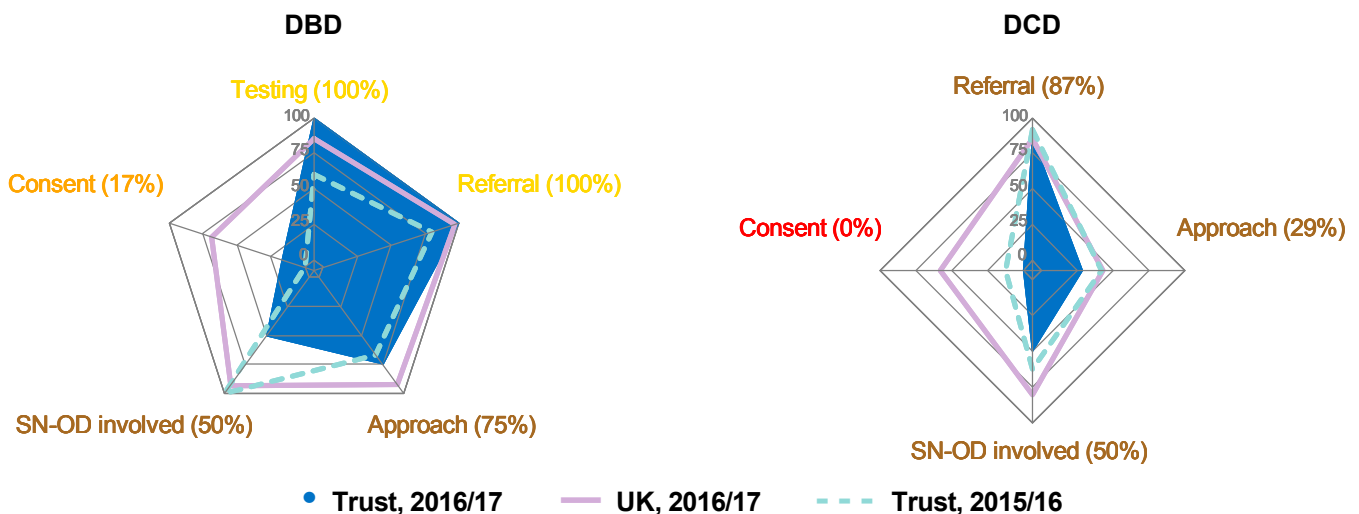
DBD

Testing (100%)

100
75
50
25
0

Consent (17%)

Referral (100%)

SN-OD involved (50%)

Approach (75%)

DCD

Referral (87%)

100
75
50
25
0

Consent (0%)

Approach (29%)

SN-OD involved (50%)

Trust, 2016/17　UK, 2016/17　Trust, 2015/16